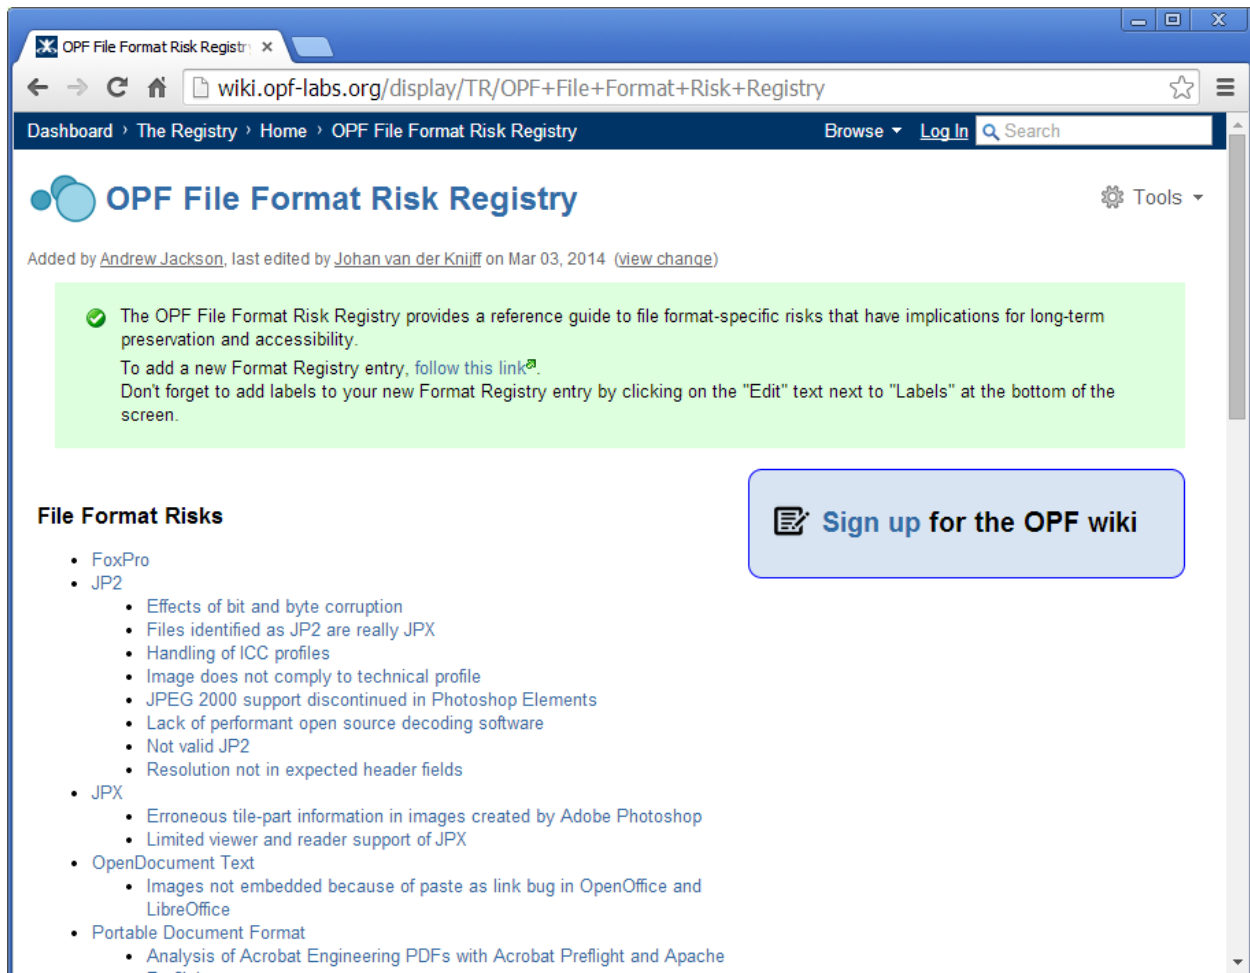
OPF File Format Risk Registr ×

wiki.opf-labs.org/display/TR/OPF+File+Format+Risk+Registry

Dashboard › The Registry › Home › OPF File Format Risk Registry

Browse Log In Search

OPF File Format Risk Registry

Tools

Added by Andrew Jackson, last edited by Johan van der Knijff on Mar 03, 2014 (view change)

The OPF File Format Risk Registry provides a reference guide to file format-specific risks that have implications for long-term preservation and accessibility.

To add a new Format Registry entry, follow this link.
Don't forget to add labels to your new Format Registry entry by clicking on the "Edit" text next to "Labels" at the bottom of the screen.

Sign up for the OPF wiki

File Format Risks

- FoxPro
- JP2
  - Effects of bit and byte corruption
  - Files identified as JP2 are really JPX
  - Handling of ICC profiles
  - Image does not comply to technical profile
  - JPEG 2000 support discontinued in Photoshop Elements
  - Lack of performant open source decoding software
  - Not valid JP2
  - Resolution not in expected header fields
- JPX
  - Erroneous tile-part information in images created by Adobe Photoshop
  - Limited viewer and reader support of JPX
- OpenDocument Text
  - Images not embedded because of paste as link bug in OpenOffice and LibreOffice
- Portable Document Format
  - Analysis of Acrobat Engineering PDFs with Acrobat Preflight and Apache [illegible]